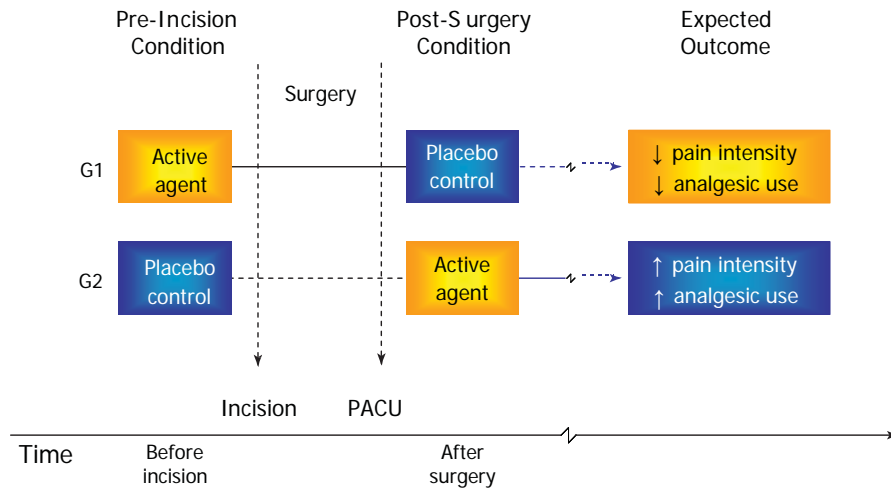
Pre-Incision Condition

Surgery

Post-S urgery Condition

Expected Outcome

G1

Active agent

Placebo control

↓ pain intensity
↓ analgesic use

G2

Placebo control

Active agent

↑ pain intensity
↑ analgesic use

Incision

PACU

Time

Before incision

After surgery